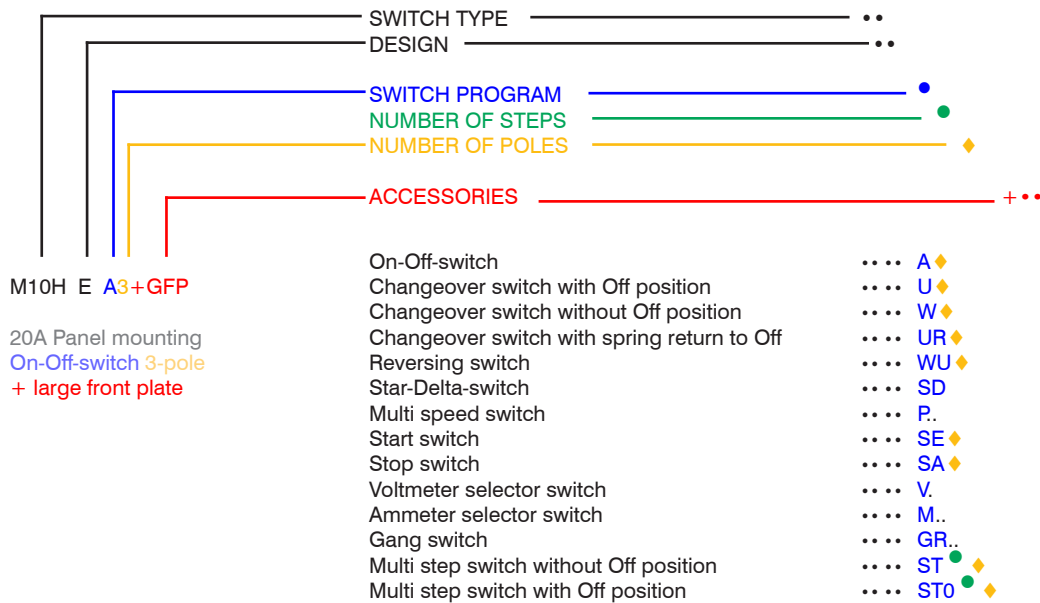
SWITCH TYPE ••
DESIGN ••
SWITCH PROGRAM •
NUMBER OF STEPS •
NUMBER OF POLES ♦
ACCESSORIES +••

M10H E A3+GFP

20A Panel mounting
On-Off-switch 3-pole
+ large front plate

| | | |
|---|---|---|
| On-Off-switch | •••• | A ♦ |
| Changeover switch with Off position | •••• | U ♦ |
| Changeover switch without Off position | •••• | W ♦ |
| Changeover switch with spring return to Off | •••• | UR ♦ |
| Reversing switch | •••• | WU ♦ |
| Star-Delta-switch | •••• | SD |
| Multi speed switch | •••• | P.. |
| Start switch | •••• | SE ♦ |
| Stop switch | •••• | SA ♦ |
| Voltmeter selector switch | •••• | V. |
| Ammeter selector switch | •••• | M.. |
| Gang switch | •••• | GR.. |
| Multi step switch without Off position | •••• | ST • ♦ |
| Multi step switch with Off position | •••• | ST0 • ♦ |